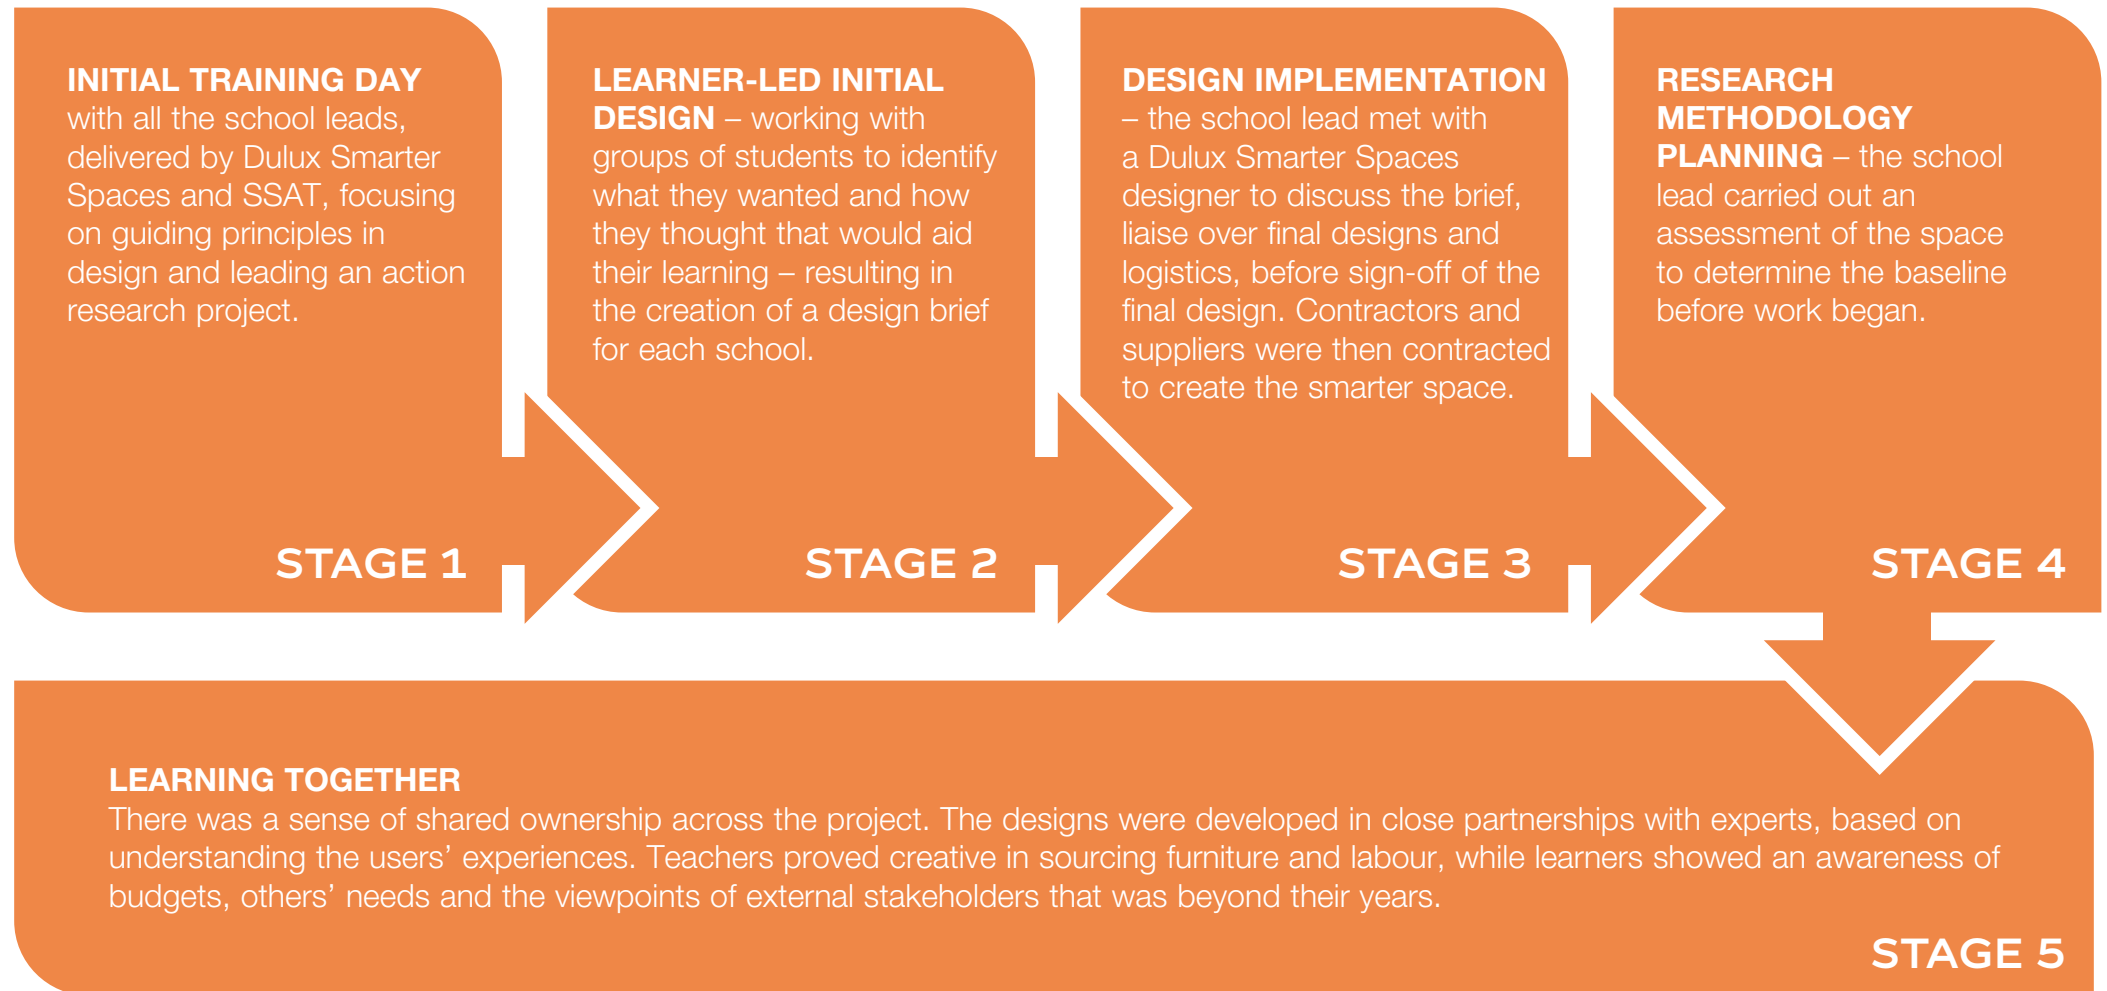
INITIAL TRAINING DAY with all the school leads, delivered by Dulux Smarter Spaces and SSAT, focusing on guiding principles in design and leading an action research project.

STAGE 1

LEARNER-LED INITIAL DESIGN – working with groups of students to identify what they wanted and how they thought that would aid their learning – resulting in the creation of a design brief for each school.

STAGE 2

DESIGN IMPLEMENTATION – the school lead met with a Dulux Smarter Spaces designer to discuss the brief, liaise over final designs and logistics, before sign-off of the final design. Contractors and suppliers were then contracted to create the smarter space.

STAGE 3

RESEARCH METHODOLOGY PLANNING – the school lead carried out an assessment of the space to determine the baseline before work began.

STAGE 4

LEARNING TOGETHER
There was a sense of shared ownership across the project. The designs were developed in close partnerships with experts, based on understanding the users' experiences. Teachers proved creative in sourcing furniture and labour, while learners showed an awareness of budgets, others' needs and the viewpoints of external stakeholders that was beyond their years.

STAGE 5